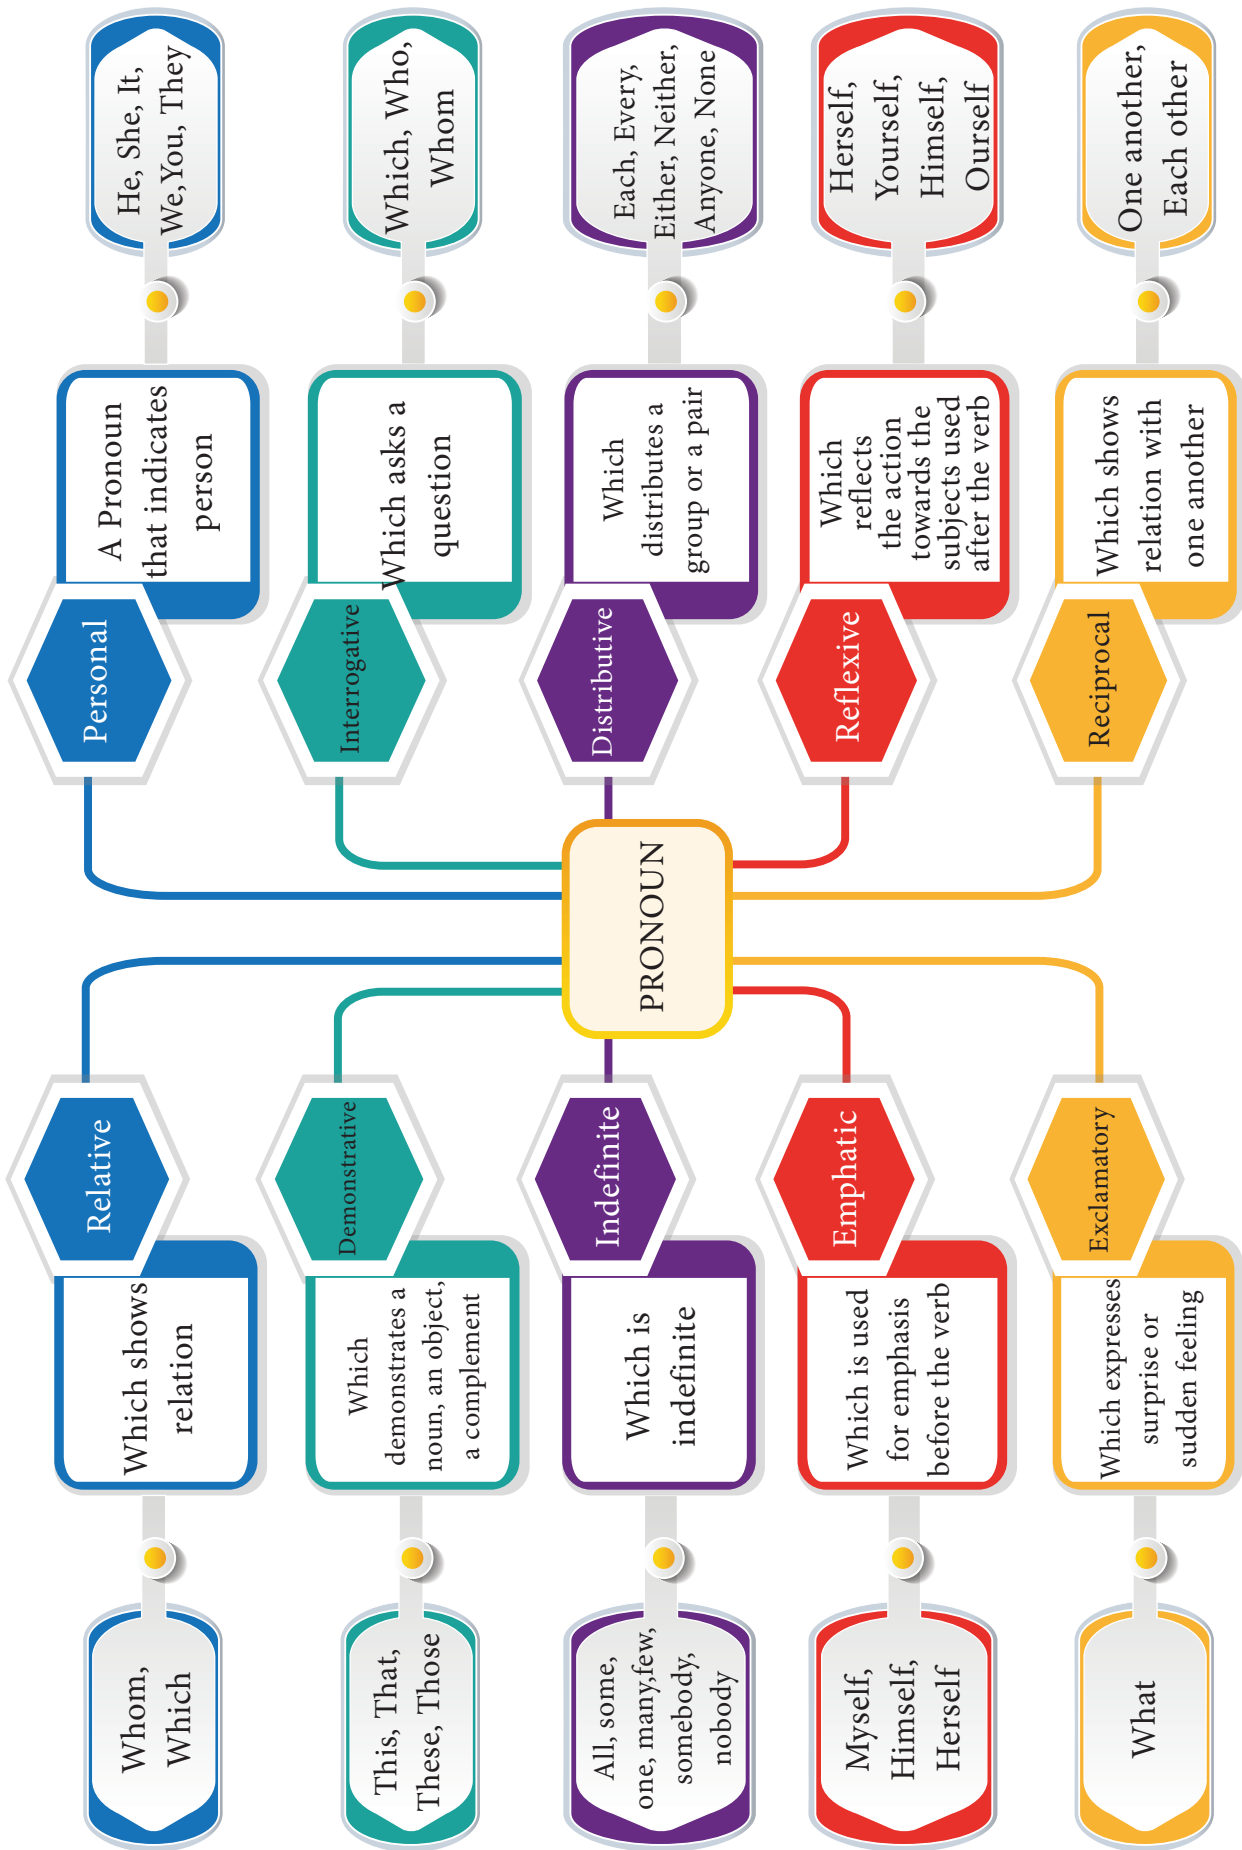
PRONOUN

Personal

A Pronoun that indicates person

He, She, It, We, You, They

Interrogative

Which asks a question

Which, Who, Whom

Distributive

Which distributes a group or a pair

Each, Every, Either, Neither, Anyone, None

Reflexive

Which reflects the action towards the subjects used after the verb

Herself, Yourself, Himself, Ourself

Reciprocal

Which shows relation with one another

One another, Each other

Relative

Which shows relation

Whom, Which

Demonstrative

Which demonstrates a noun, an object, a complement

This, That, These, Those

Indefinite

Which is indefinite

All, some, one, many, few, somebody, nobody

Emphatic

Which is used for emphasis before the verb

Myself, Himself, Herself

Exclamatory

Which expresses surprise or sudden feeling

What